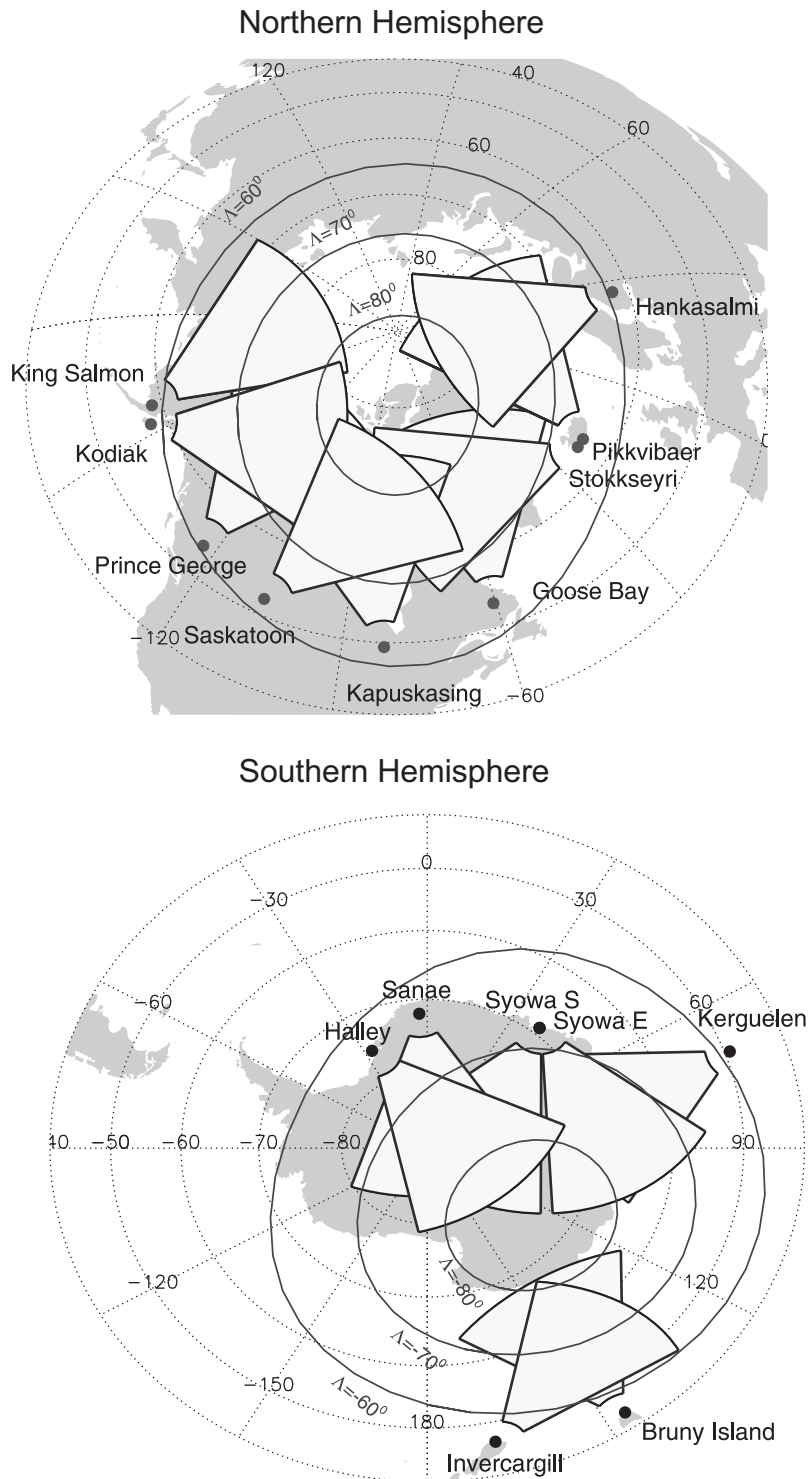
Northern Hemisphere

120
40
60
60
$\Lambda=60^0$
$\Lambda=70^0$
80
$\Lambda=80^0$
80
Hankasalmi
King Salmon
Kodiak
Pikkvibaer
Stokkseyri
Prince George
Goose Bay
−120
Saskatoon
Kapuskasing
−60

Southern Hemisphere

0
−30
30
−60
Sanae
Syowa S
Syowa E
60
Kerguelen
Halley
40
−50
−60
−70
−80
90
−120
$\Lambda=80^0$
120
$\Lambda=70^0$
−150
$\Lambda=60^0$
180
Bruny Island
Invercargill